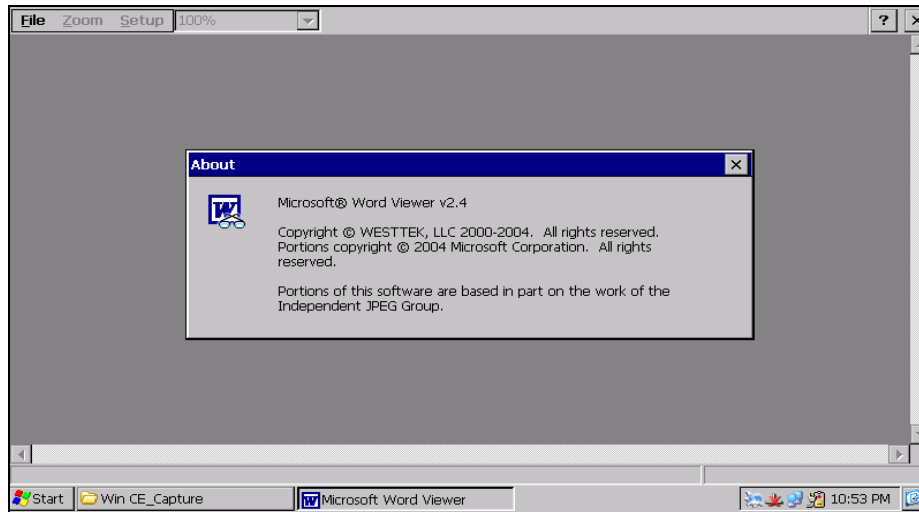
File Zoom Setup 100%

?

About

Microsoft® Word Viewer v2.4

Copyright © WESTTEK, LLC 2000-2004. All rights reserved. Portions copyright © 2004 Microsoft Corporation. All rights reserved.

Portions of this software are based in part on the work of the Independent JPEG Group.

Start Win CE_Capture Microsoft Word Viewer 10:53 PM